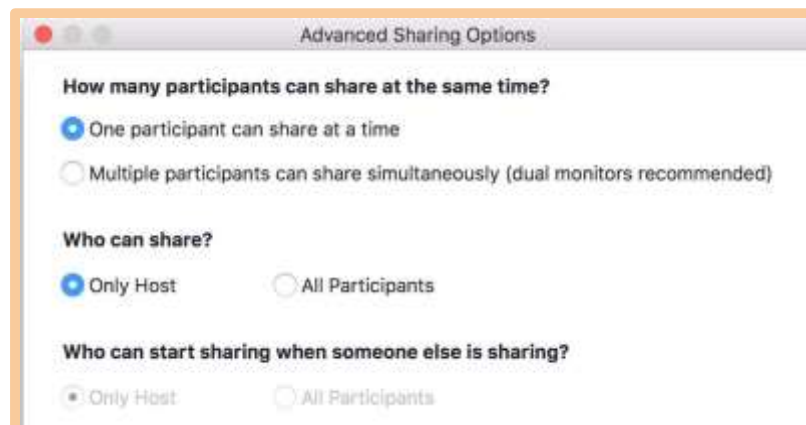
Advanced Sharing Options

How many participants can share at the same time?

One participant can share at a time

Multiple participants can share simultaneously (dual monitors recommended)

Who can share?

Only Host

All Participants

Who can start sharing when someone else is sharing?

Only Host

All Participants